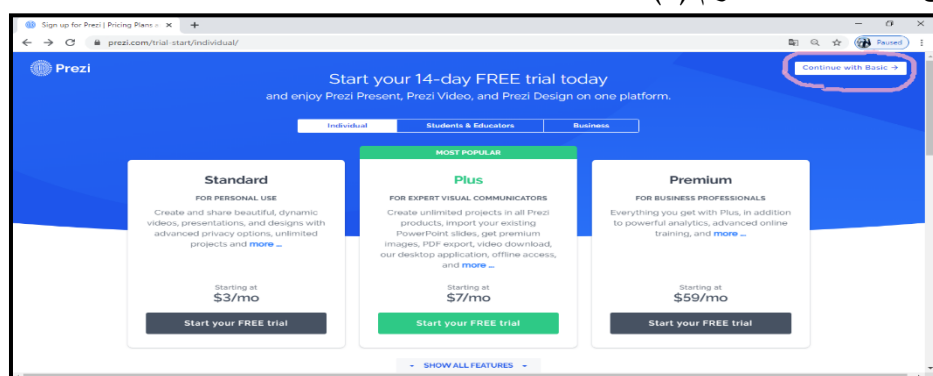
Sign up for Prezi | Pricing Plans ×

prezi.com/trial-start/individual/

Paused

Prezi

Start your 14-day FREE trial today
and enjoy Prezi Present, Prezi Video, and Prezi Design on one platform.

Continue with Basic →

Individual | Students & Educators | Business

Standard
FOR PERSONAL USE
Create and share beautiful, dynamic videos, presentations, and designs with advanced privacy options, unlimited projects and more ...
Starting at
$3/mo
Start your FREE trial

MOST POPULAR
Plus
FOR EXPERT VISUAL COMMUNICATORS
Create unlimited projects in all Prezi products, import your existing PowerPoint slides, get premium images, PDF export, video download, our desktop application, offline access, and more ...
Starting at
$7/mo
Start your FREE trial

Premium
FOR BUSINESS PROFESSIONALS
Everything you get with Plus, in addition to powerful analytics, advanced online training, and more ...
Starting at
$59/mo
Start your FREE trial

SHOW ALL FEATURES